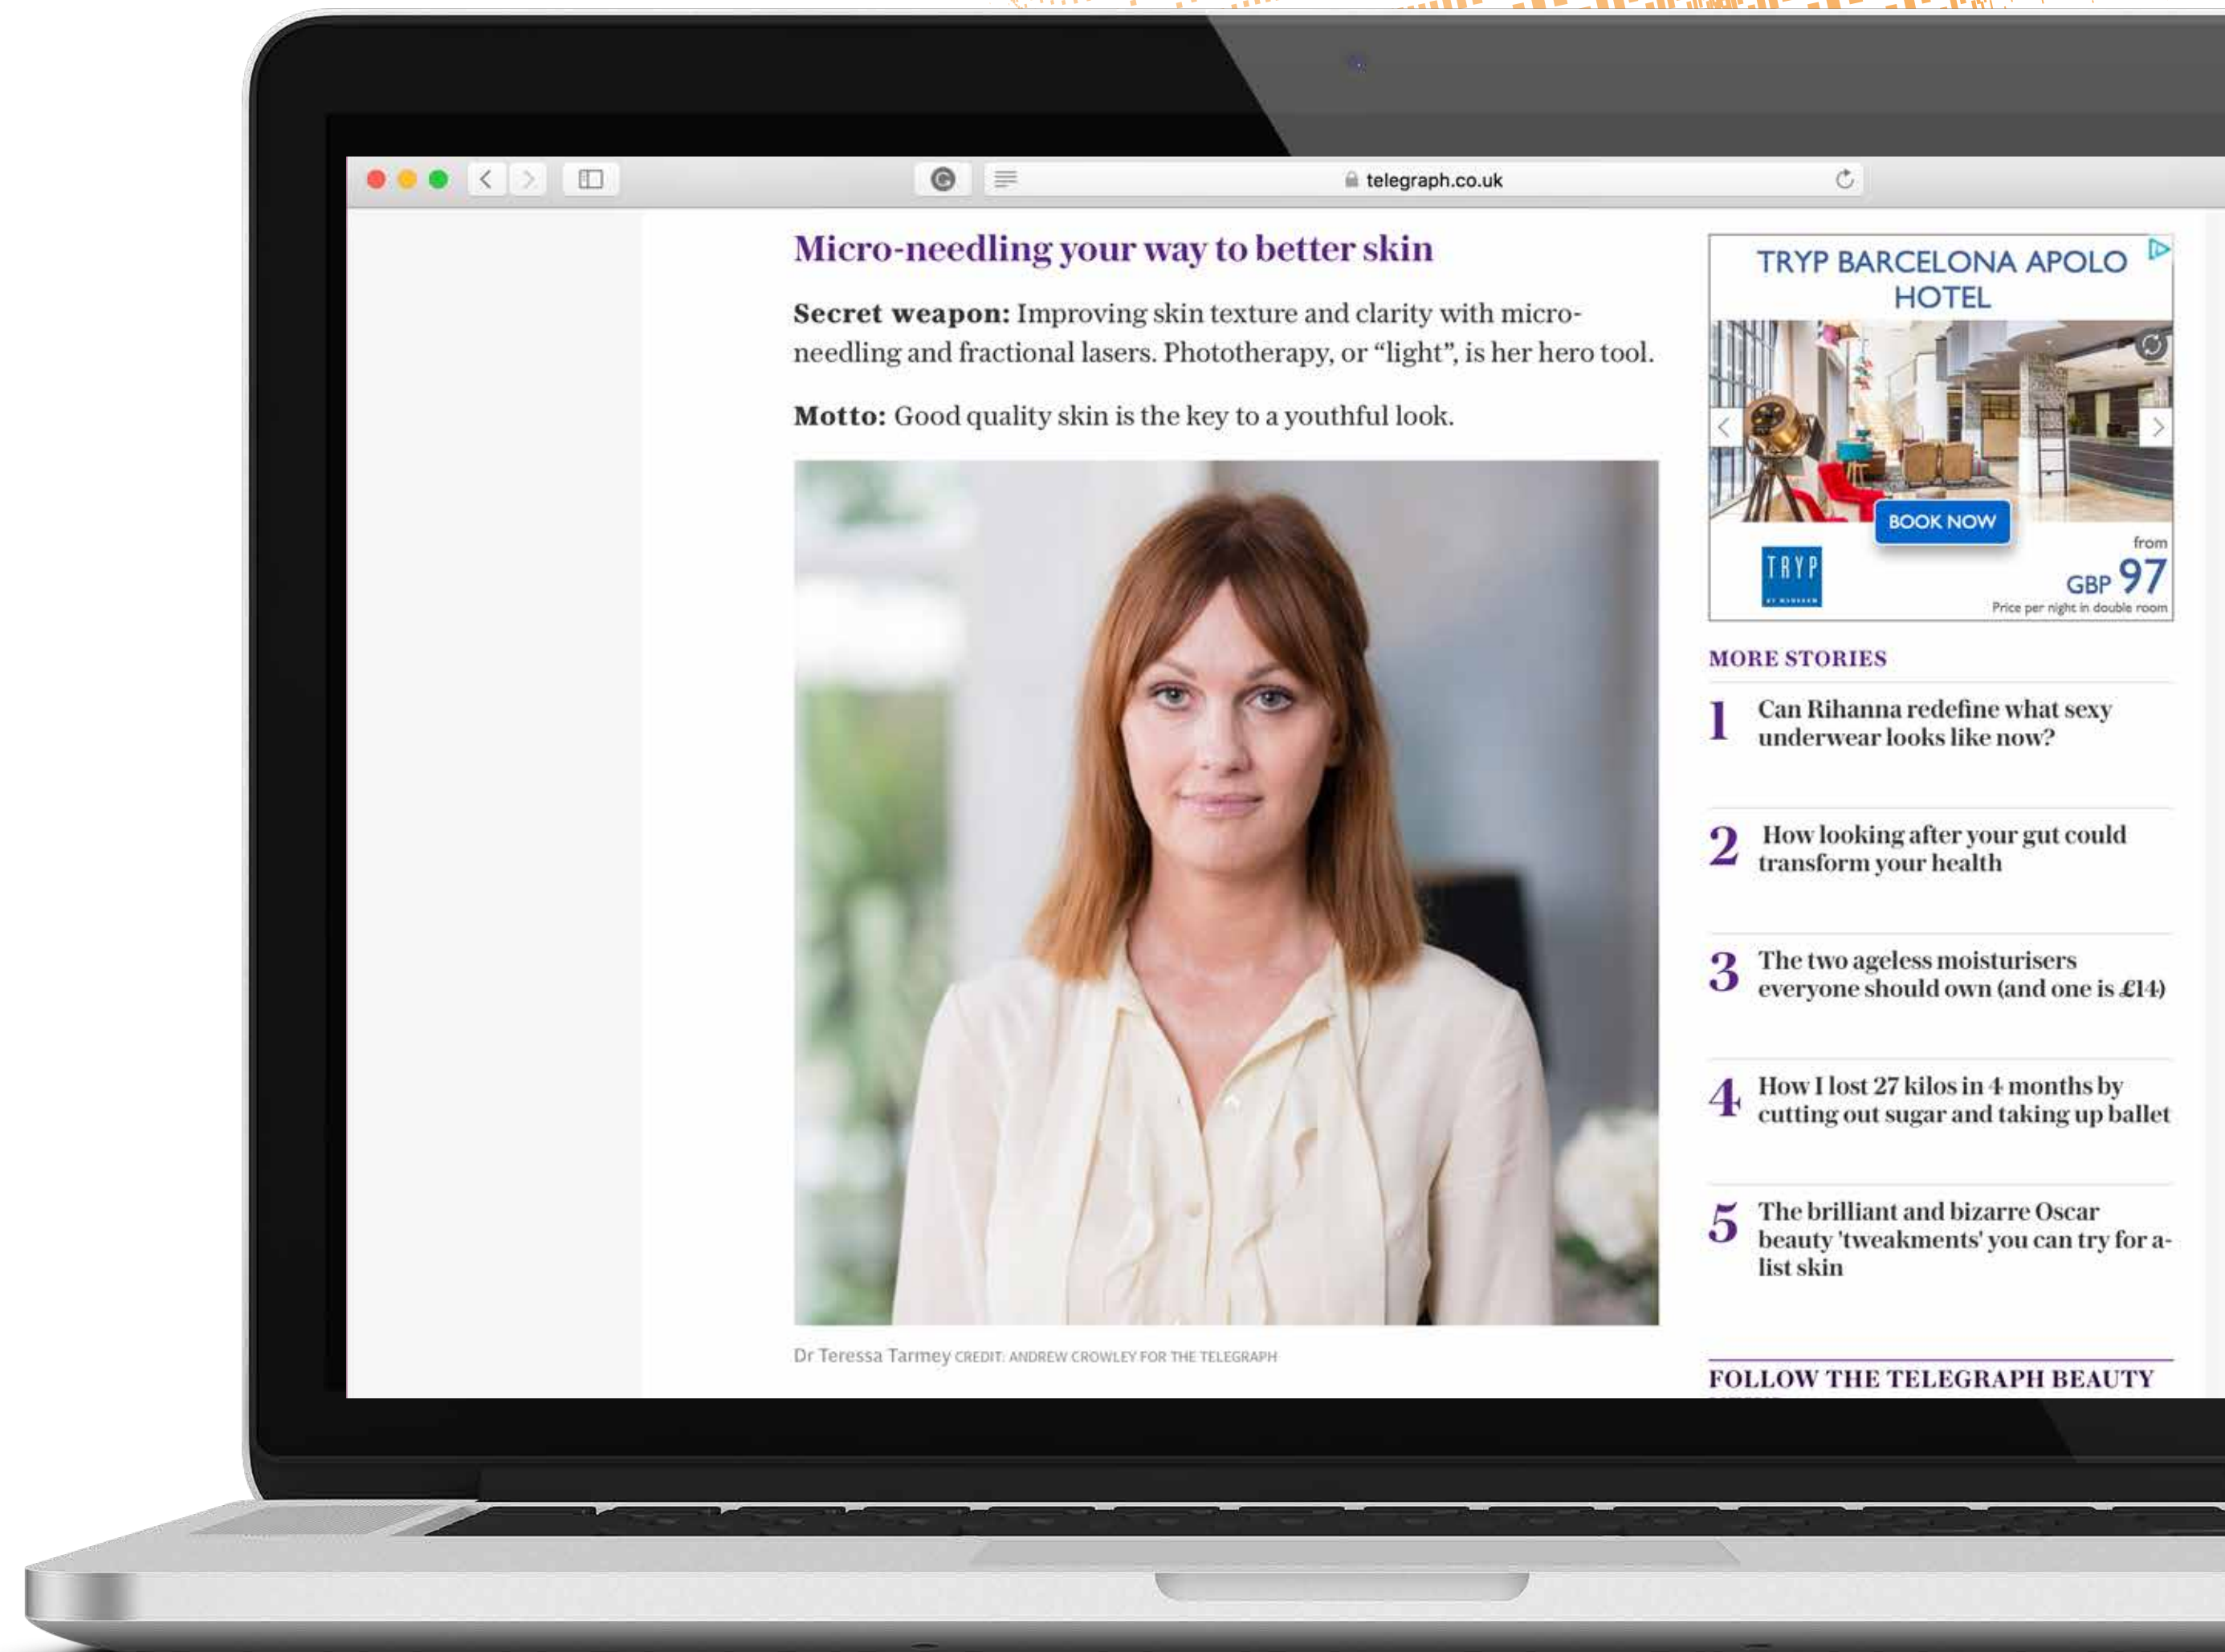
telegraph.co.uk

Micro-needling your way to better skin

**Secret weapon:** Improving skin texture and clarity with micro-needling and fractional lasers. Phototherapy, or "light", is her hero tool.

**Motto:** Good quality skin is the key to a youthful look.

Dr Teressa Tarmey CREDIT: ANDREW CROWLEY FOR THE TELEGRAPH

TRYP BARCELONA APOLO HOTEL

BOOK NOW

TRYP

from GBP 97
Price per night in double room

MORE STORIES

1 Can Rihanna redefine what sexy underwear looks like now?

2 How looking after your gut could transform your health

3 The two ageless moisturisers everyone should own (and one is £14)

4 How I lost 27 kilos in 4 months by cutting out sugar and taking up ballet

5 The brilliant and bizarre Oscar beauty 'tweakments' you can try for a-list skin

FOLLOW THE TELEGRAPH BEAUTY